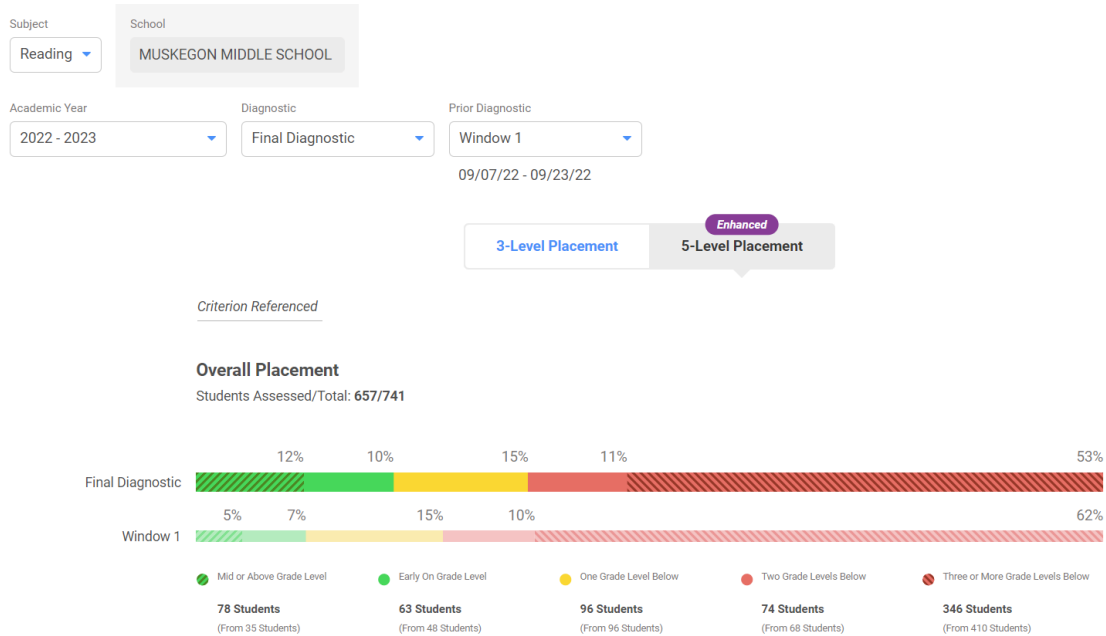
Subject
Reading

School
MUSKEGON MIDDLE SCHOOL

Academic Year
2022 - 2023

Diagnostic
Final Diagnostic

Prior Diagnostic
Window 1
09/07/22 - 09/23/22

Enhanced
3-Level Placement
5-Level Placement

Criterion Referenced

Overall Placement
Students Assessed/Total: 657/741

Final Diagnostic 12% 10% 15% 11% 53%

Window 1 5% 7% 15% 10% 62%

Mid or Above Grade Level
78 Students
(From 35 Students)

Early On Grade Level
63 Students
(From 48 Students)

One Grade Level Below
96 Students
(From 96 Students)

Two Grade Levels Below
74 Students
(From 68 Students)

Three or More Grade Levels Below
346 Students
(From 410 Students)